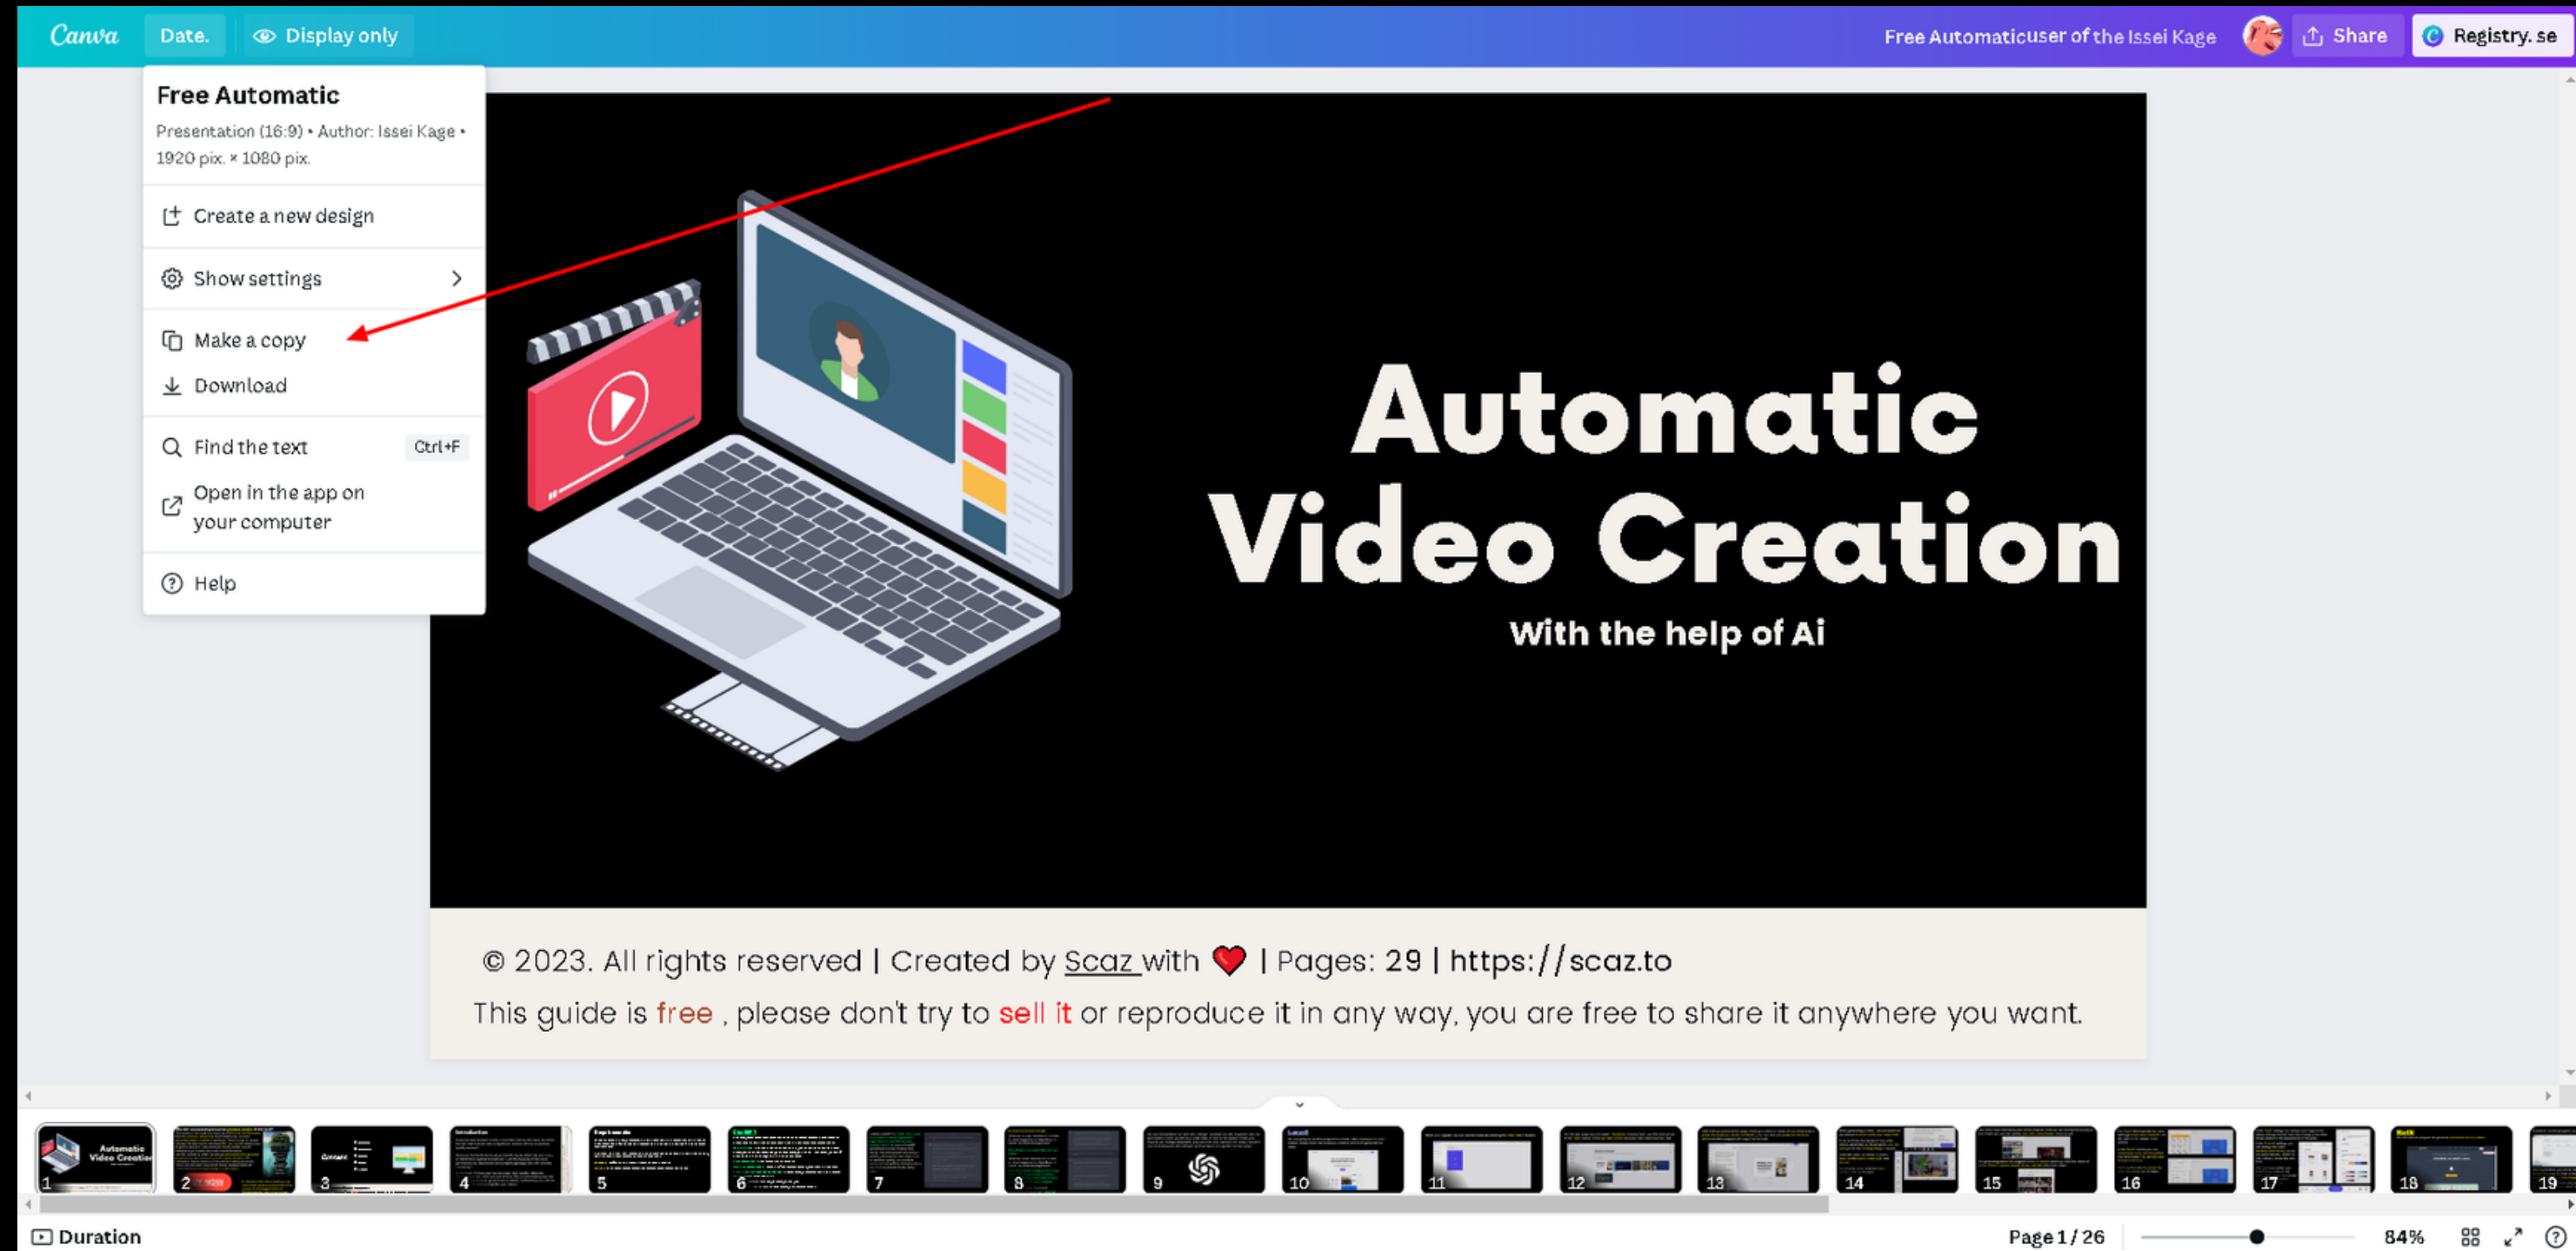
Canva Date. Display only

Free Automaticuser of the Issei Kage Share Registry. se

Free Automatic

Presentation (16:9) • Author: Issei Kage • 1920 pix. × 1080 pix.

Create a new design

Show settings

Make a copy

Download

Find the text Ctrl+F

Open in the app on your computer

Help

Automatic Video Creation

With the help of Ai

© 2023. All rights reserved | Created by Scaz with | Pages: 29 | https://scaz.to

This guide is free , please don't try to sell it or reproduce it in any way, you are free to share it anywhere you want.

1 2 3 4 5 6 7 8 9 10 11 12 13 14 15 16 17 18 19

Duration

Page 1 / 26

84%